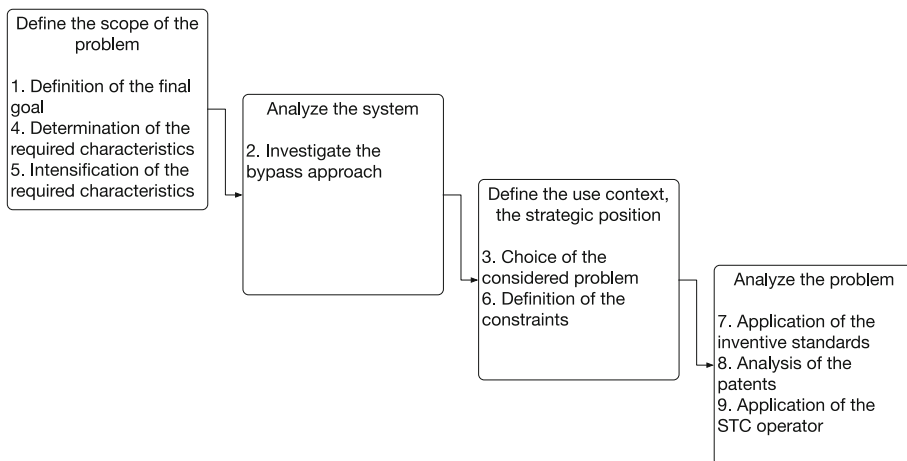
Define the scope of the problem

1. Definition of the final goal
4. Determination of the required characteristics
5. Intensification of the required characteristics

Analyze the system

2. Investigate the bypass approach

Define the use context, the strategic position

3. Choice of the considered problem
6. Definition of the constraints

Analyze the problem

7. Application of the inventive standards
8. Analysis of the patents
9. Application of the STC operator